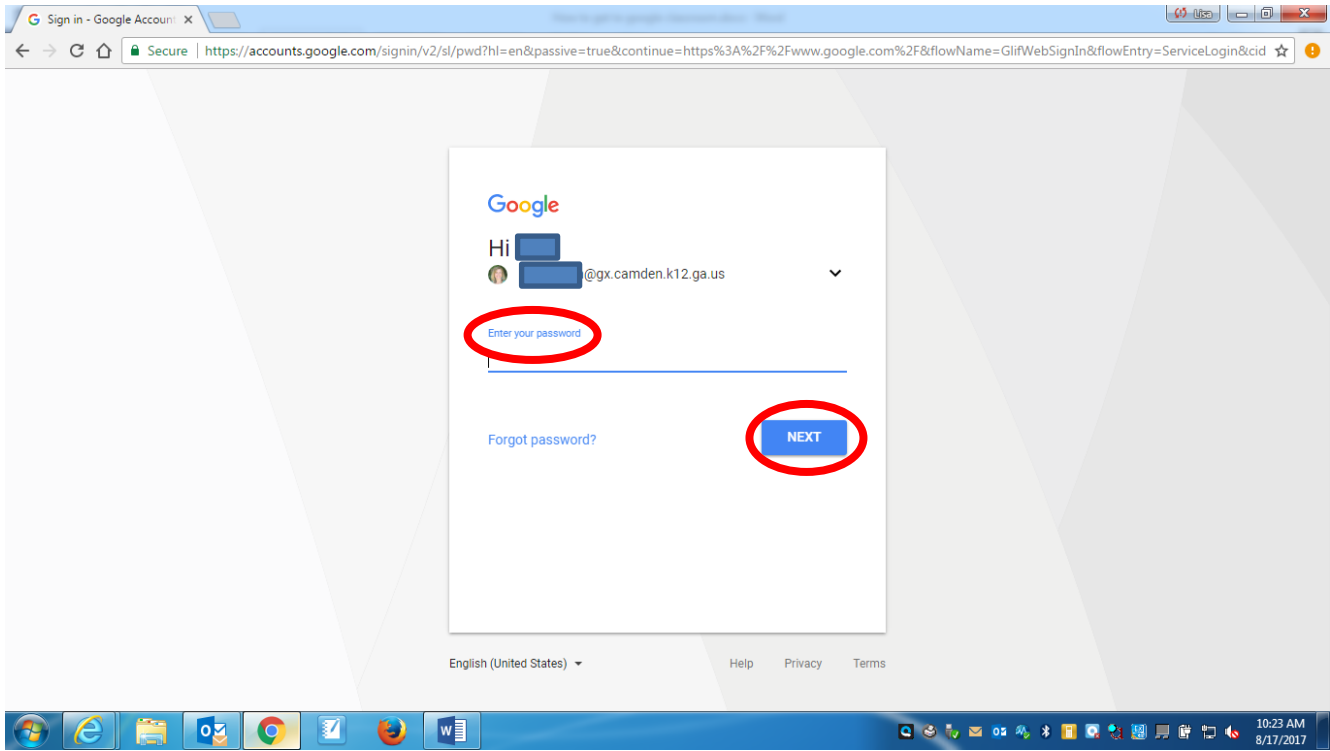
Sign in - Google Account ×

Lisa

Secure | https://accounts.google.com/signin/v2/sl/pwd?hl=en&passive=true&continue=https%3A%2F%2Fwww.google.com%2F&flowName=GlifWebSignIn&flowEntry=ServiceLogin&cid

Google

Hi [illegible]

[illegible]@gx.camden.k12.ga.us

Enter your password

Forgot password?

NEXT

English (United States)

Help Privacy Terms

10:23 AM
8/17/2017